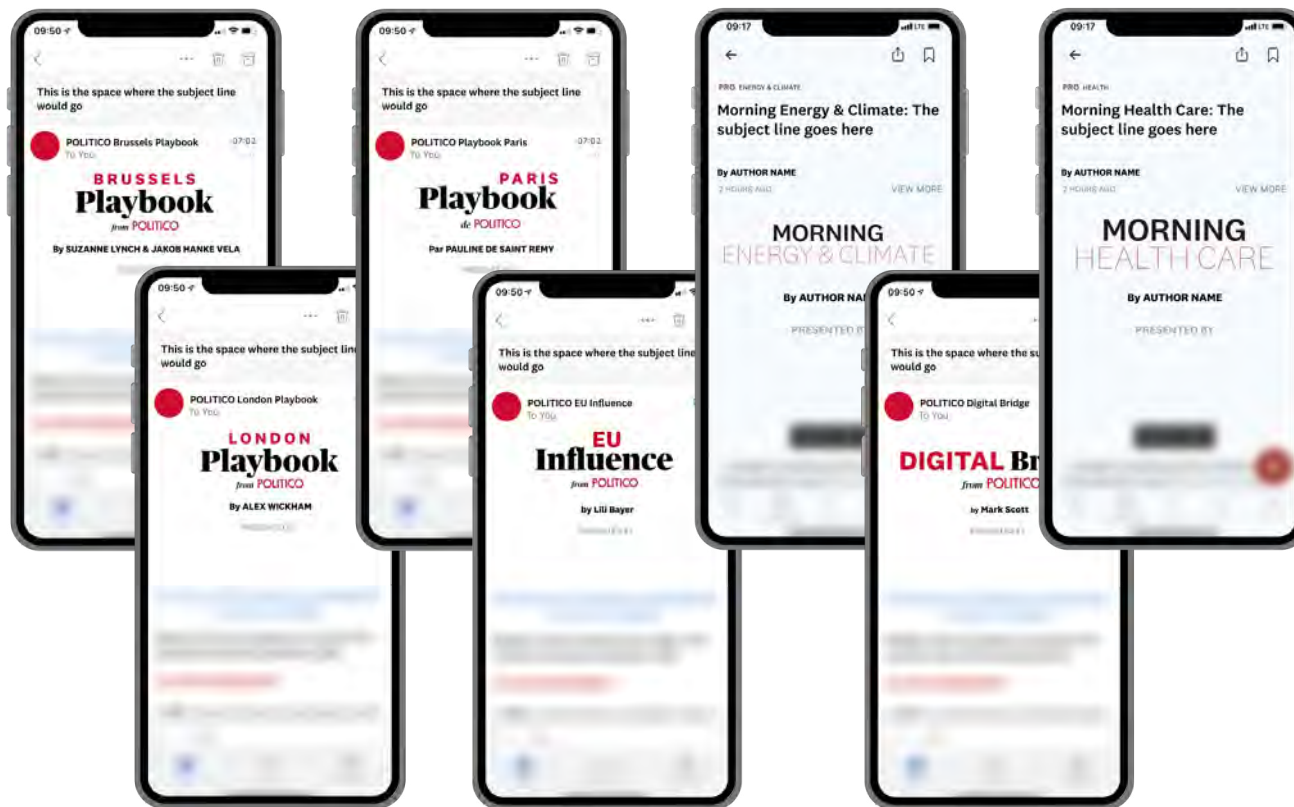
09:50

This is the space where the subject line would go

POLITICO Brussels Playbook
To: You
07:02

BRUSSELS
Playbook
from POLITICO

By SUZANNE LYNCH & JAKOB HANKE VELA

09:50

This is the space where the subject line would go

POLITICO London Playbook
To: You

LONDON
Playbook
from POLITICO

By ALEX WICKHAM

09:50

This is the space where the subject line would go

POLITICO Playbook Paris
To: You
07:02

PARIS
Playbook
de POLITICO

Par PAULINE DE SAINT REMY

09:50

This is the space where the subject line would go

POLITICO EU Influence
To: You

EU
Influence
from POLITICO

by Lili Bayer

09:17

PRO ENERGY & CLIMATE

Morning Energy & Climate: The subject line goes here

By AUTHOR NAME
2 HOURS AGO
VIEW MORE

MORNING
ENERGY & CLIMATE

By AUTHOR NA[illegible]

PRESENTED B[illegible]

09:50

This is the space where the su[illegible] would go

POLITICO Digital Bridge
To: You

DIGITAL Br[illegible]
from POLITICO

by Mark Scott

09:17

PRO HEALTH

Morning Health Care: The subject line goes here

By AUTHOR NAME
2 HOURS AGO
VIEW MORE

MORNING
HEALTH CARE

By AUTHOR NAME

PRESENTED BY